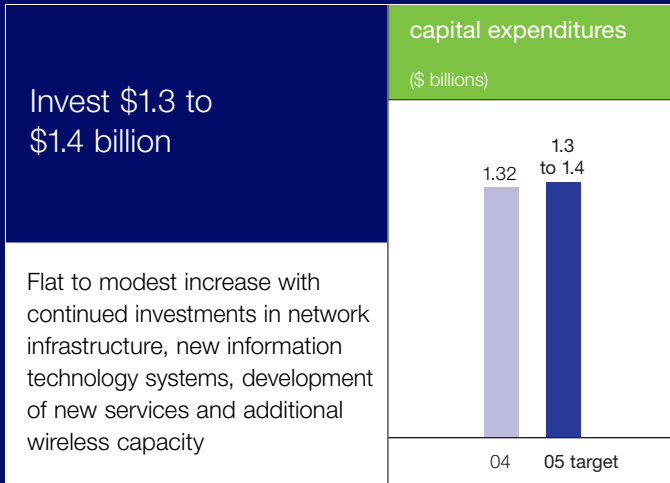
Invest \$1.3 to \$1.4 billion

Flat to modest increase with continued investments in network infrastructure, new information technology systems, development of new services and additional wireless capacity

capital expenditures

(\$ billions)

1.32

1.3 to 1.4

04

05 target